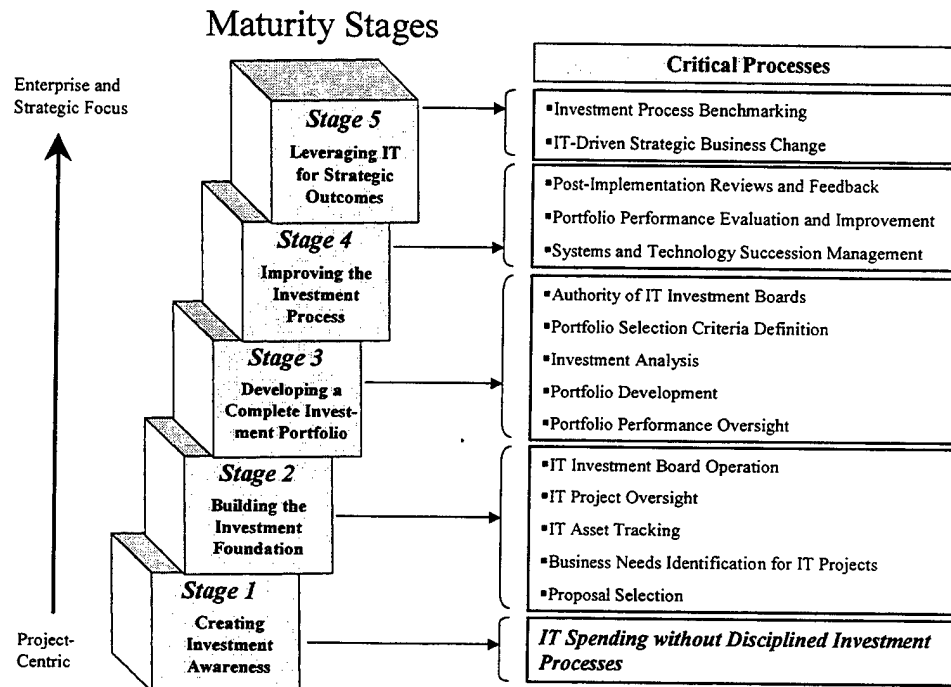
Maturity Stages

Enterprise and Strategic Focus

Project-Centric

Stage 5
Leveraging IT for Strategic Outcomes

Stage 4
Improving the Investment Process

Stage 3
Developing a Complete Investment Portfolio

Stage 2
Building the Investment Foundation

Stage 1
Creating Investment Awareness

Critical Processes

▪Investment Process Benchmarking
▪IT-Driven Strategic Business Change

▪Post-Implementation Reviews and Feedback
▪Portfolio Performance Evaluation and Improvement
▪Systems and Technology Succession Management

▪Authority of IT Investment Boards
▪Portfolio Selection Criteria Definition
▪Investment Analysis
▪Portfolio Development
▪Portfolio Performance Oversight

▪IT Investment Board Operation
▪IT Project Oversight
▪IT Asset Tracking
▪Business Needs Identification for IT Projects
▪Proposal Selection

IT Spending without Disciplined Investment Processes